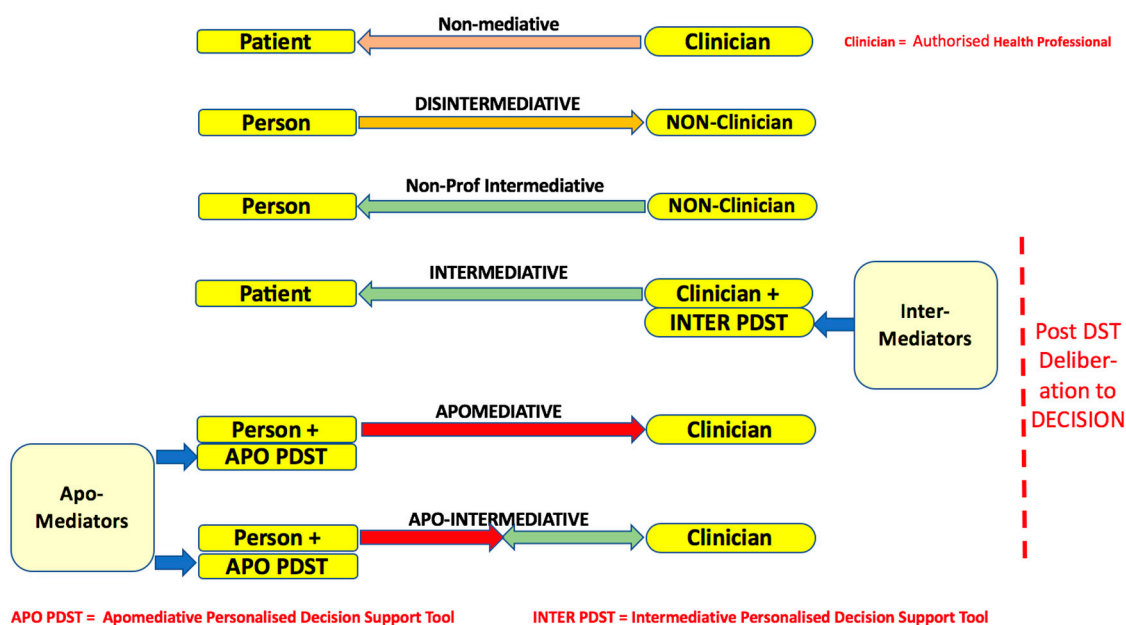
Patient
Non-mediative
Clinician
Clinician = Authorised Health Professional

Person
DISINTERMEDIATIVE
NON-Clinician

Person
Non-Prof Intermediative
NON-Clinician

Patient
INTERMEDIATIVE
Clinician +
INTER PDST
Inter-Mediators

Post DST Deliberation to DECISION

Person +
APO PDST
APOMEDIATIVE
Clinician

Apo-Mediators

Person +
APO PDST
APO-INTERMEDIATIVE
Clinician

APO PDST = Apomediative Personalised Decision Support Tool
INTER PDST = Intermediative Personalised Decision Support Tool